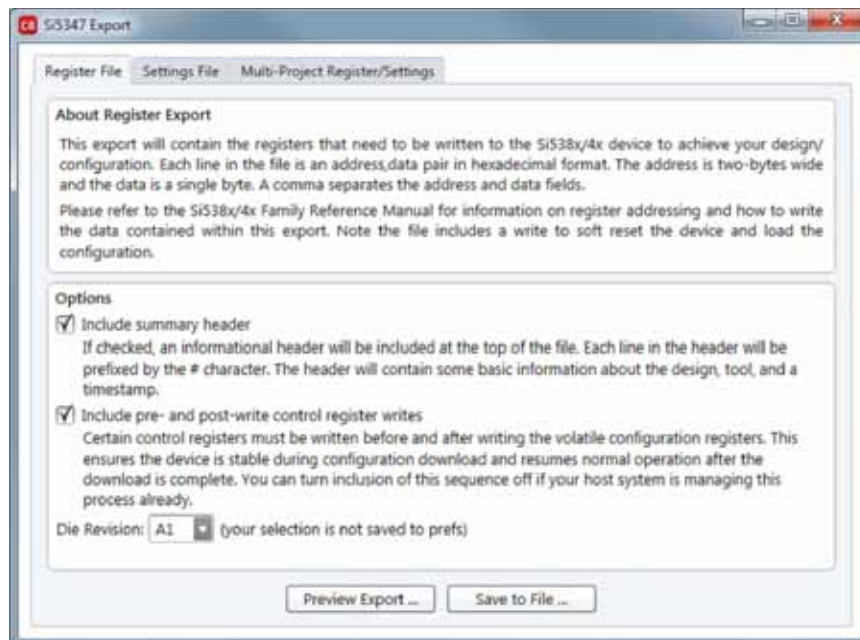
Si5347 Export

Register File | Settings File | Multi-Project Register/Settings

About Register Export

This export will contain the registers that need to be written to the Si538x/4x device to achieve your design/configuration. Each line in the file is an address,data pair in hexadecimal format. The address is two-bytes wide and the data is a single byte. A comma separates the address and data fields.

Please refer to the Si538x/4x Family Reference Manual for information on register addressing and how to write the data contained within this export. Note the file includes a write to soft reset the device and load the configuration.

Options

☑ Include summary header

If checked, an informational header will be included at the top of the file. Each line in the header will be prefixed by the # character. The header will contain some basic information about the design, tool, and a timestamp.

☑ Include pre- and post-write control register writes

Certain control registers must be written before and after writing the volatile configuration registers. This ensures the device is stable during configuration download and resumes normal operation after the download is complete. You can turn inclusion of this sequence off if your host system is managing this process already.

Die Revision: A1 (your selection is not saved to prefs)

Preview Export ... | Save to File ...